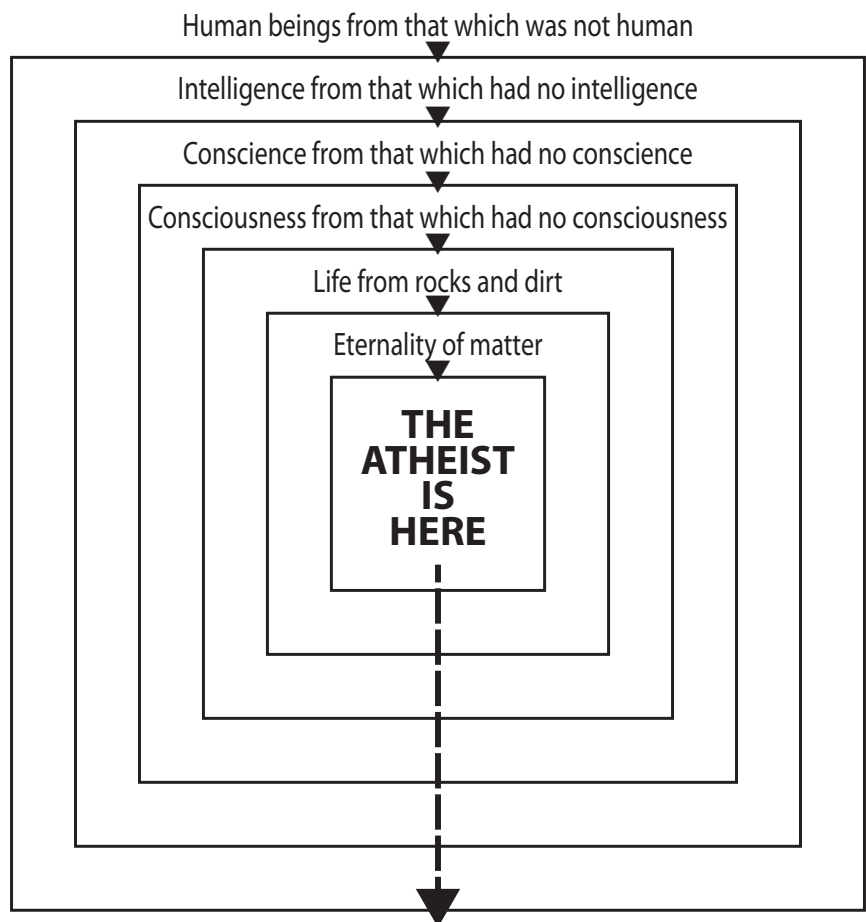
Human beings from that which was not human

Intelligence from that which had no intelligence

Conscience from that which had no conscience

Consciousness from that which had no consciousness

Life from rocks and dirt

Eternality of matter

THE ATHEIST IS HERE